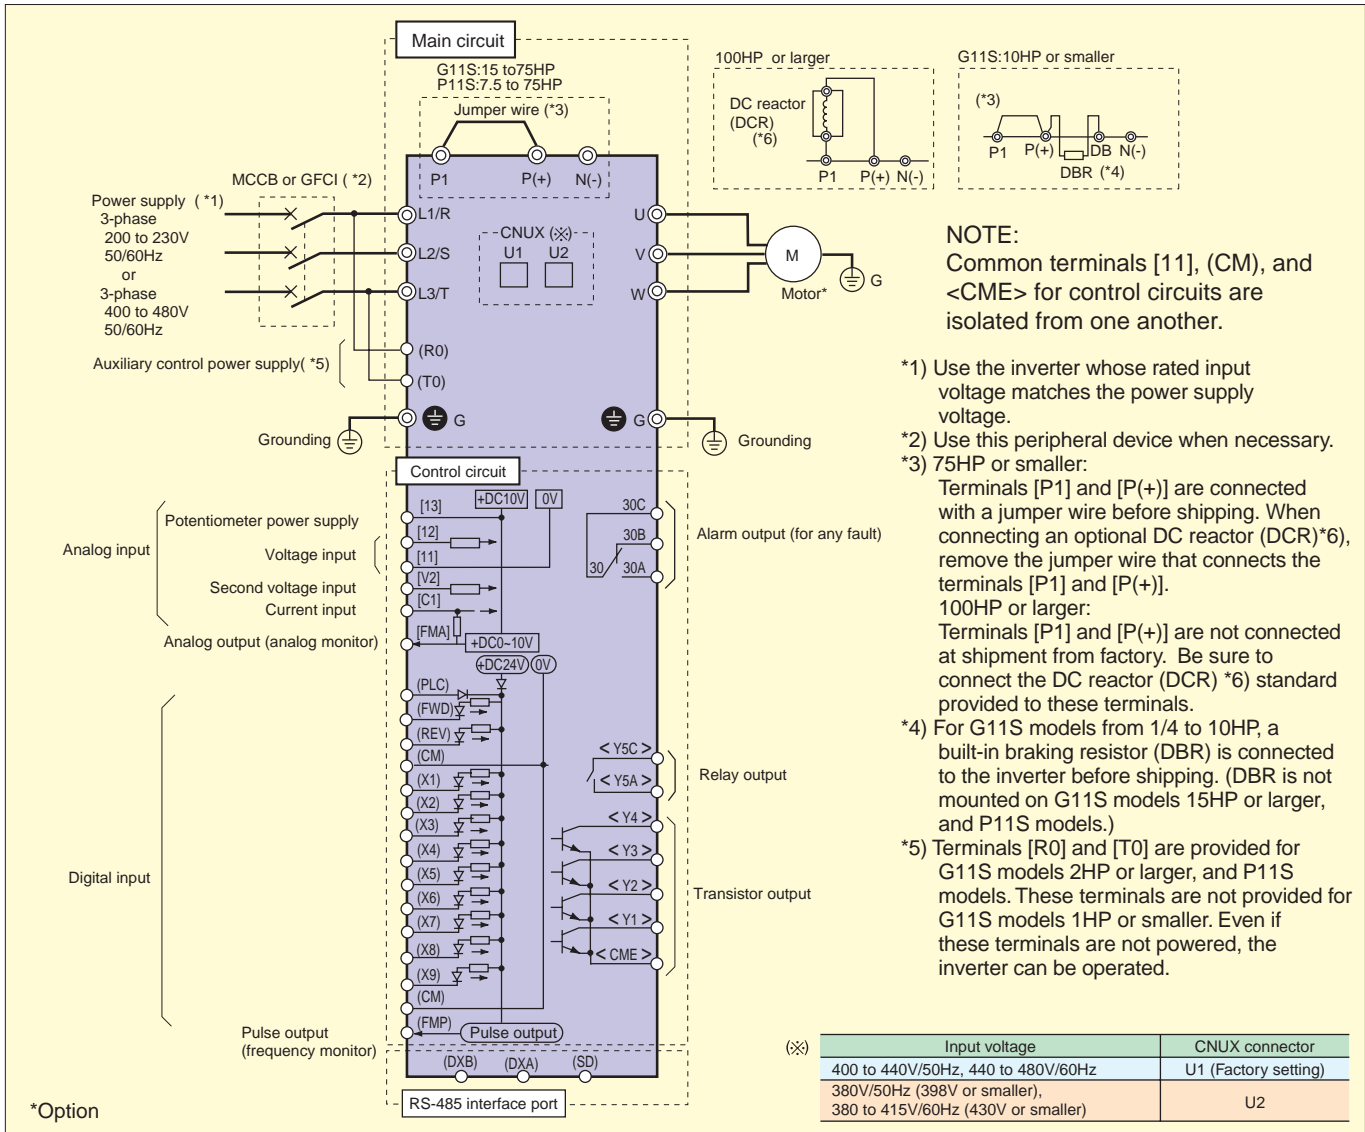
Main circuit

G11S:15 to75HP
P11S:7.5 to 75HP

Jumper wire (*3)

P1 P(+) N(-)

100HP or larger

DC reactor (DCR) (*6)

P1 P(+) N(-)

G11S:10HP or smaller

(*3)

P1 P(+) DB N(-)

DBR (*4)

MCCB or GFCI ( *2)

Power supply ( *1)
3-phase
200 to 230V
50/60Hz
or
3-phase
400 to 480V
50/60Hz

L1/R
L2/S
L3/T

CNUX (※)
U1 U2

U
V
W

M
Motor*
G

NOTE:
Common terminals [11], (CM), and <CME> for control circuits are isolated from one another.

Auxiliary control power supply( *5)

(R0)
(T0)

G
G

Grounding
Grounding

Control circuit

[13] +DC10V 0V

Potentiometer power supply
[12]
Voltage input
[11]
Analog input
Second voltage input
[V2]
Current input
[C1]

Analog output (analog monitor)
[FMA]
+DC0~10V

+DC24V 0V

30C
30B
30
30A

Alarm output (for any fault)

(PLC)
(FWD)
(REV)
(CM)
(X1)
(X2)
(X3)
(X4)
(X5)
(X6)
(X7)
(X8)
(X9)
(CM)

Digital input

< Y5C >
< Y5A >

Relay output

< Y4 >
< Y3 >
< Y2 >
< Y1 >
< CME >

Transistor output

Pulse output (frequency monitor)
(FMP)
Pulse output

(DXB) (DXA) (SD)

RS-485 interface port

*Option

*1) Use the inverter whose rated input voltage matches the power supply voltage.
*2) Use this peripheral device when necessary.
*3) 75HP or smaller:
Terminals [P1] and [P(+)] are connected with a jumper wire before shipping. When connecting an optional DC reactor (DCR)*6), remove the jumper wire that connects the terminals [P1] and [P(+)].
100HP or larger:
Terminals [P1] and [P(+)] are not connected at shipment from factory. Be sure to connect the DC reactor (DCR) *6) standard provided to these terminals.
*4) For G11S models from 1/4 to 10HP, a built-in braking resistor (DBR) is connected to the inverter before shipping. (DBR is not mounted on G11S models 15HP or larger, and P11S models.)
*5) Terminals [R0] and [T0] are provided for G11S models 2HP or larger, and P11S models. These terminals are not provided for G11S models 1HP or smaller. Even if these terminals are not powered, the inverter can be operated.

(※)

| Input voltage | CNUX connector |
|---|---|
| 400 to 440V/50Hz, 440 to 480V/60Hz | U1 (Factory setting) |
| 380V/50Hz (398V or smaller), 380 to 415V/60Hz (430V or smaller) | U2 |